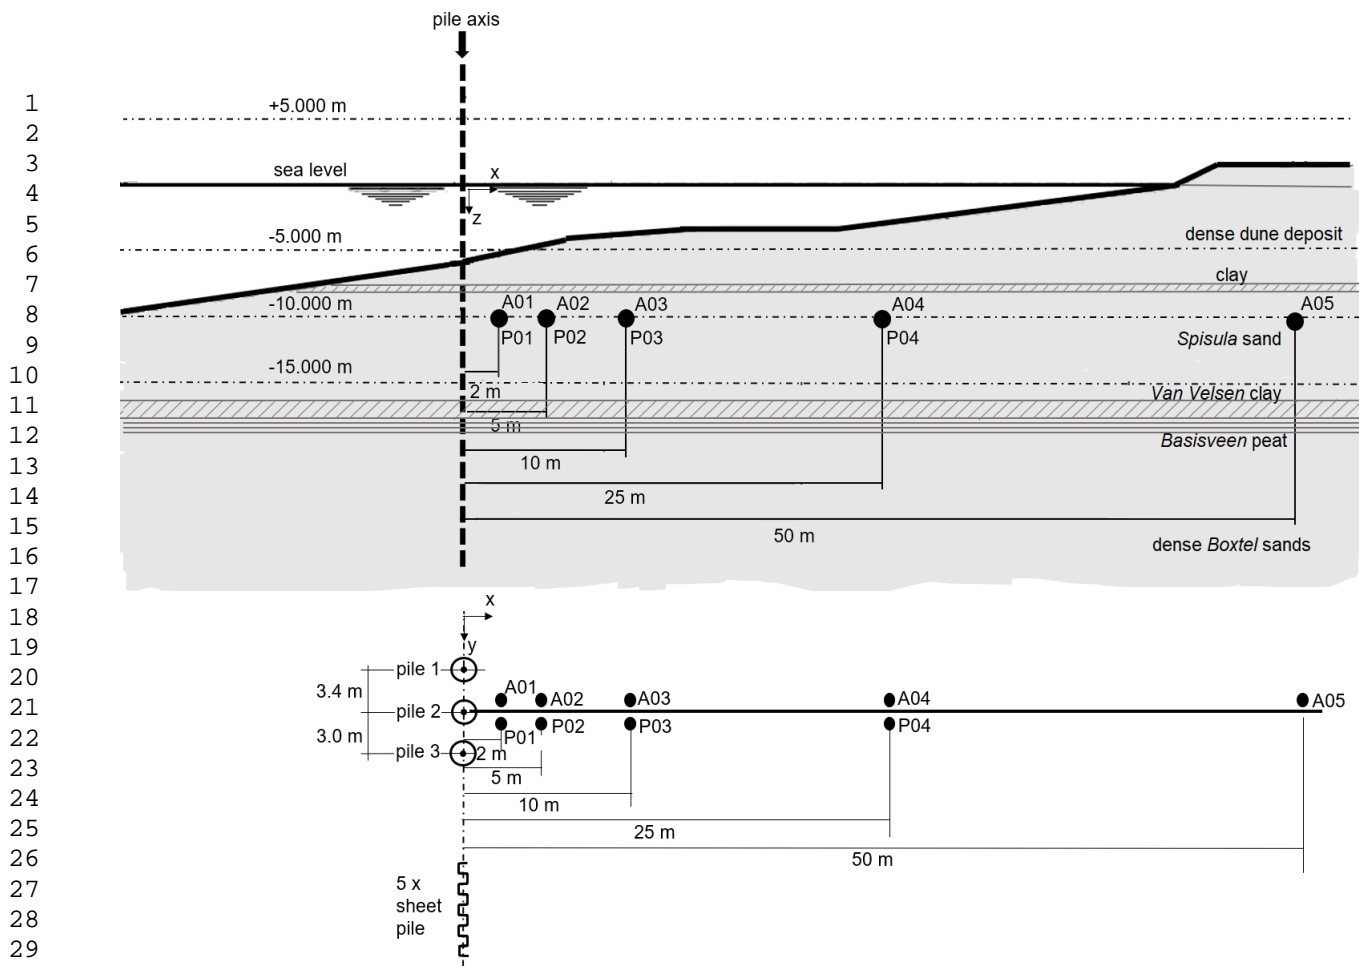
pile axis

1
2
3
4
5
6
7
8
9
10
11
12
13
14
15
16
17
18
19
20
21
22
23
24
25
26
27
28
29

+5.000 m

sea level

x

z

-5.000 m

dense dune deposit

clay

-10.000 m

A01 A02 A03 A04 A05

P01 P02 P03 P04

Spisula sand

-15.000 m

2 m

Van Velsen clay

5 m

Basisveen peat

10 m

25 m

50 m

dense Boxtel sands

x

y

pile 1

3.4 m

A01 A02 A03 A04 A05

pile 2

P02 P03 P04

3.0 m

P01

pile 3

2 m

5 m

10 m

25 m

50 m

5 x
sheet
pile